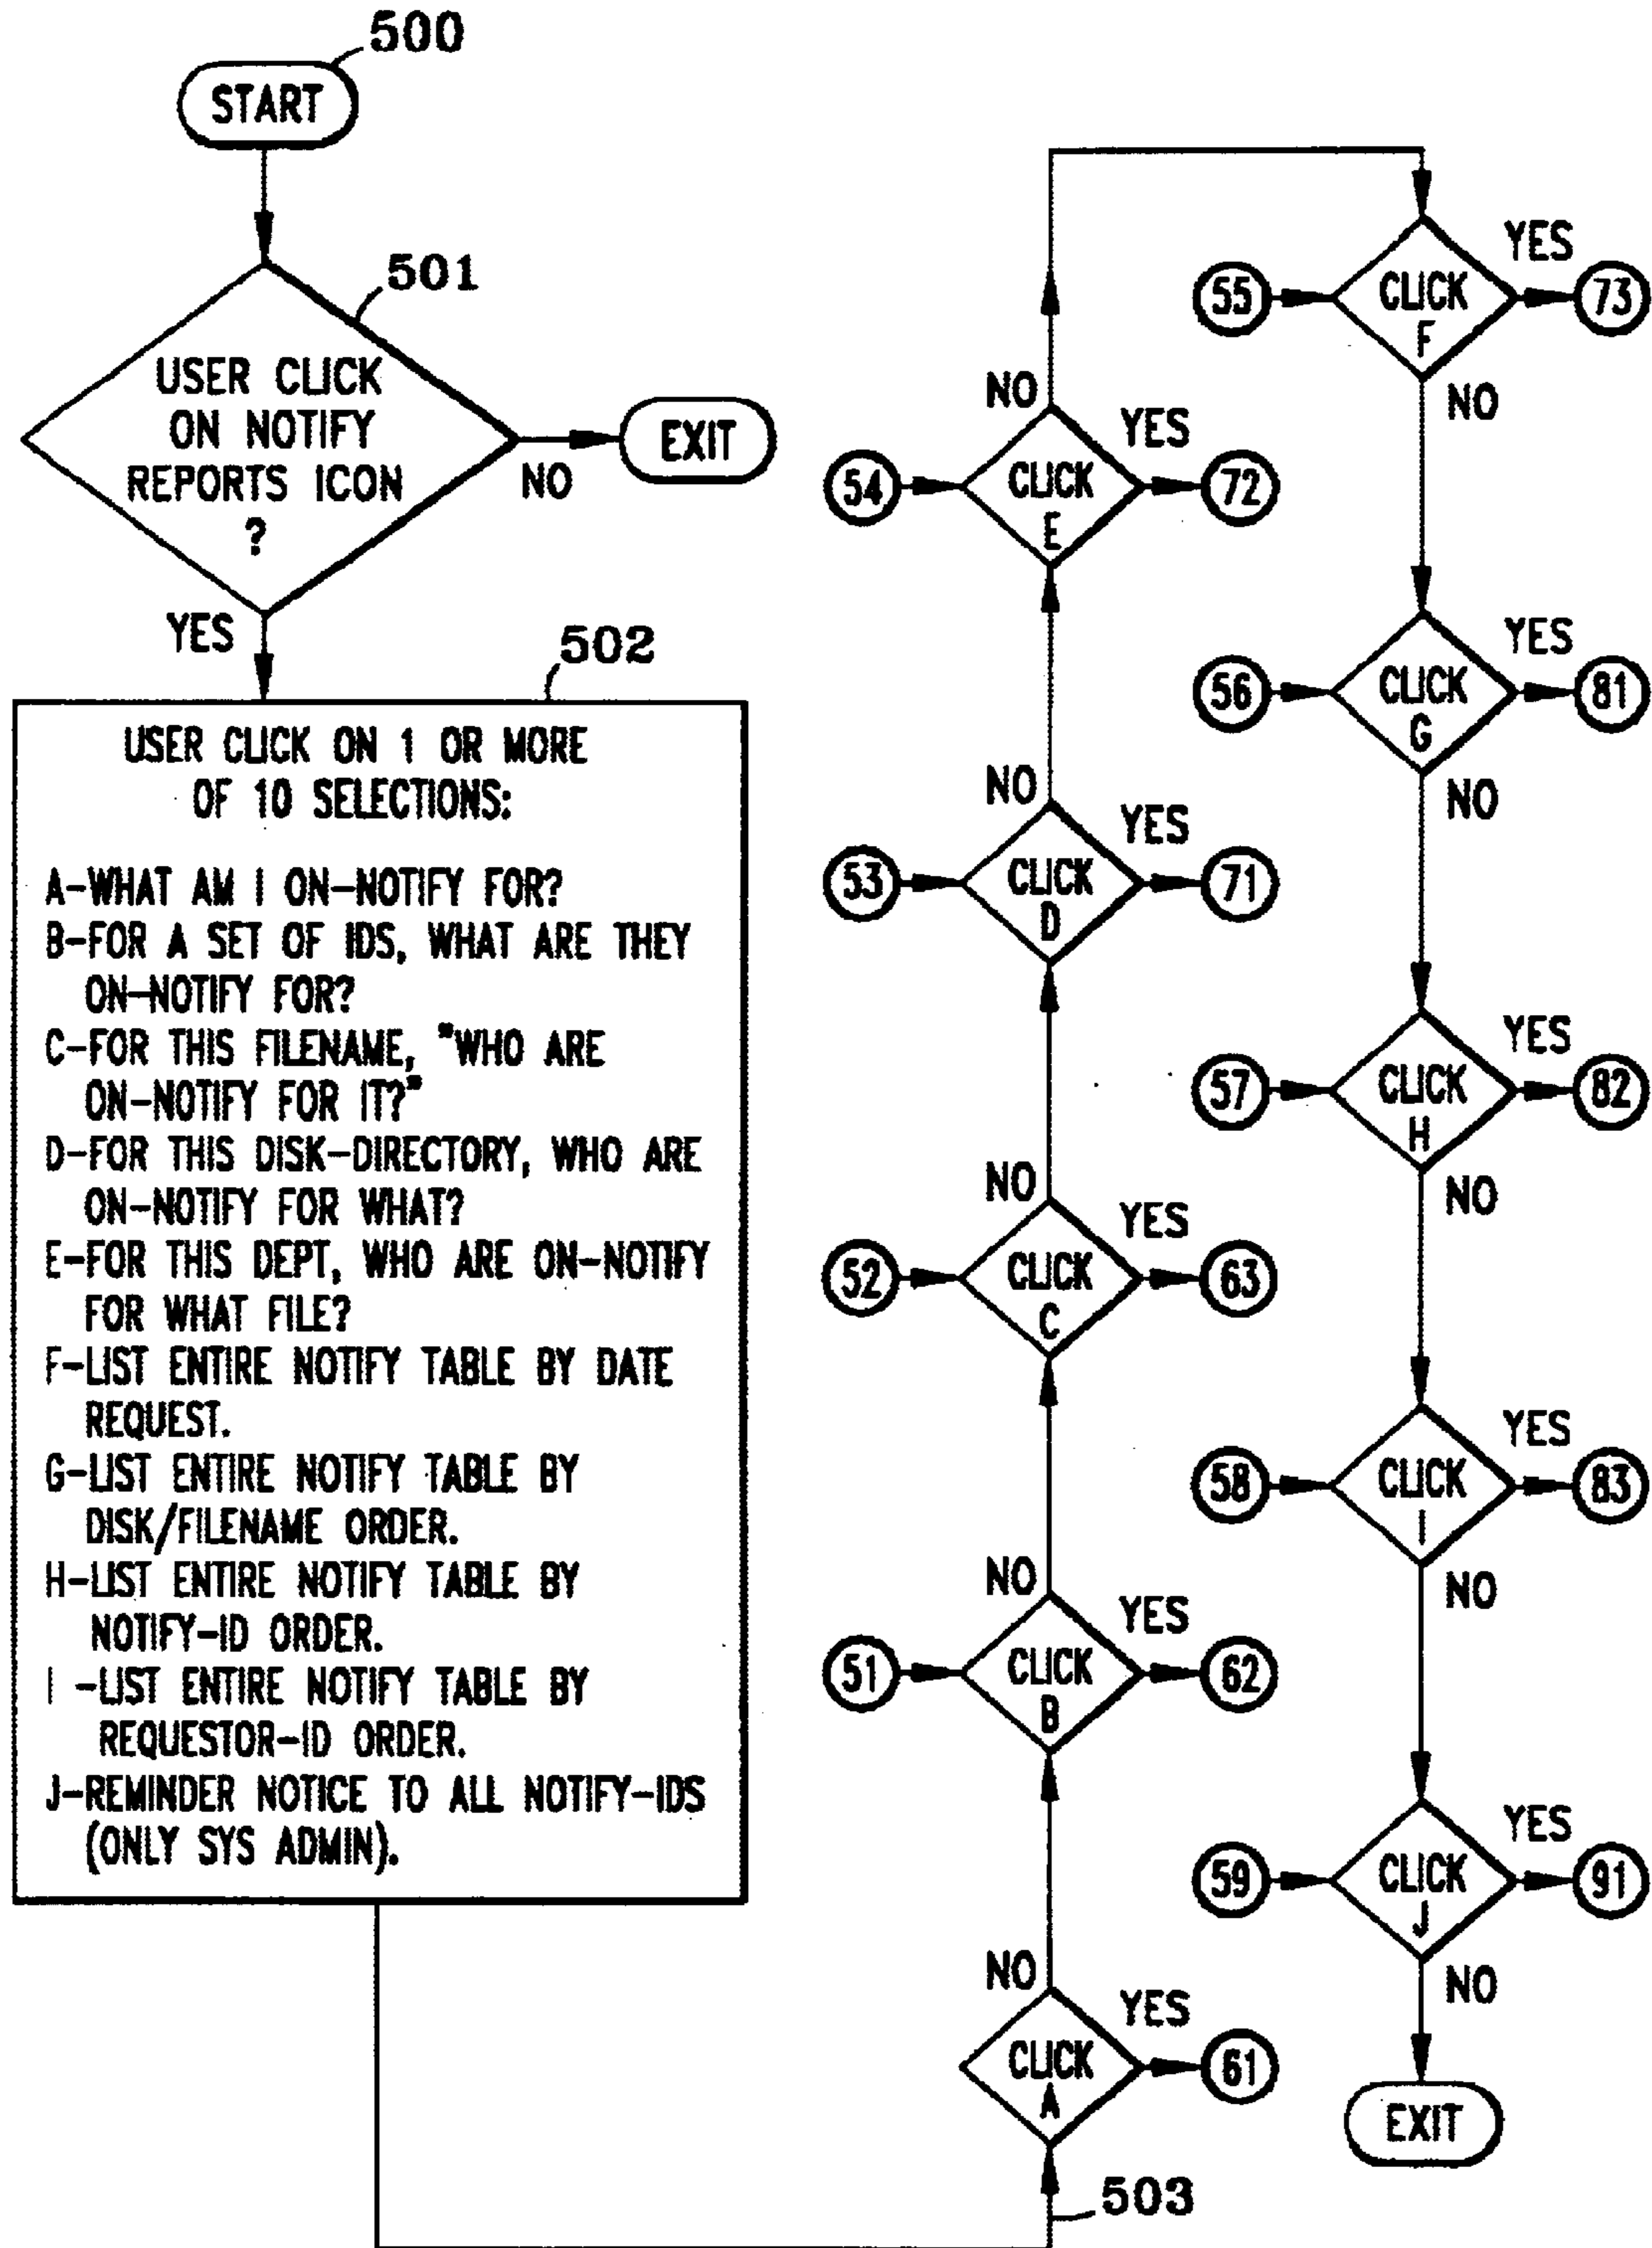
500
START

501
USER CLICK ON NOTIFY REPORTS ICON ?
NO
EXIT
YES

502
USER CLICK ON 1 OR MORE OF 10 SELECTIONS:

A-WHAT AM I ON-NOTIFY FOR?
B-FOR A SET OF IDS, WHAT ARE THEY ON-NOTIFY FOR?
C-FOR THIS FILENAME, "WHO ARE ON-NOTIFY FOR IT?"
D-FOR THIS DISK-DIRECTORY, WHO ARE ON-NOTIFY FOR WHAT?
E-FOR THIS DEPT, WHO ARE ON-NOTIFY FOR WHAT FILE?
F-LIST ENTIRE NOTIFY TABLE BY DATE REQUEST.
G-LIST ENTIRE NOTIFY TABLE BY DISK/FILENAME ORDER.
H-LIST ENTIRE NOTIFY TABLE BY NOTIFY-ID ORDER.
I -LIST ENTIRE NOTIFY TABLE BY REQUESTOR-ID ORDER.
J-REMINDER NOTICE TO ALL NOTIFY-IDS (ONLY SYS ADMIN).

NO
YES
54
CLICK E
72

NO
YES
53
CLICK D
71

NO
YES
52
CLICK C
63

NO
YES
51
CLICK B
62

NO
YES
CLICK A
61
503

YES
55
CLICK F
73
NO

YES
56
CLICK G
81
NO

YES
57
CLICK H
82
NO

YES
58
CLICK I
83
NO

YES
59
CLICK J
91
NO
EXIT